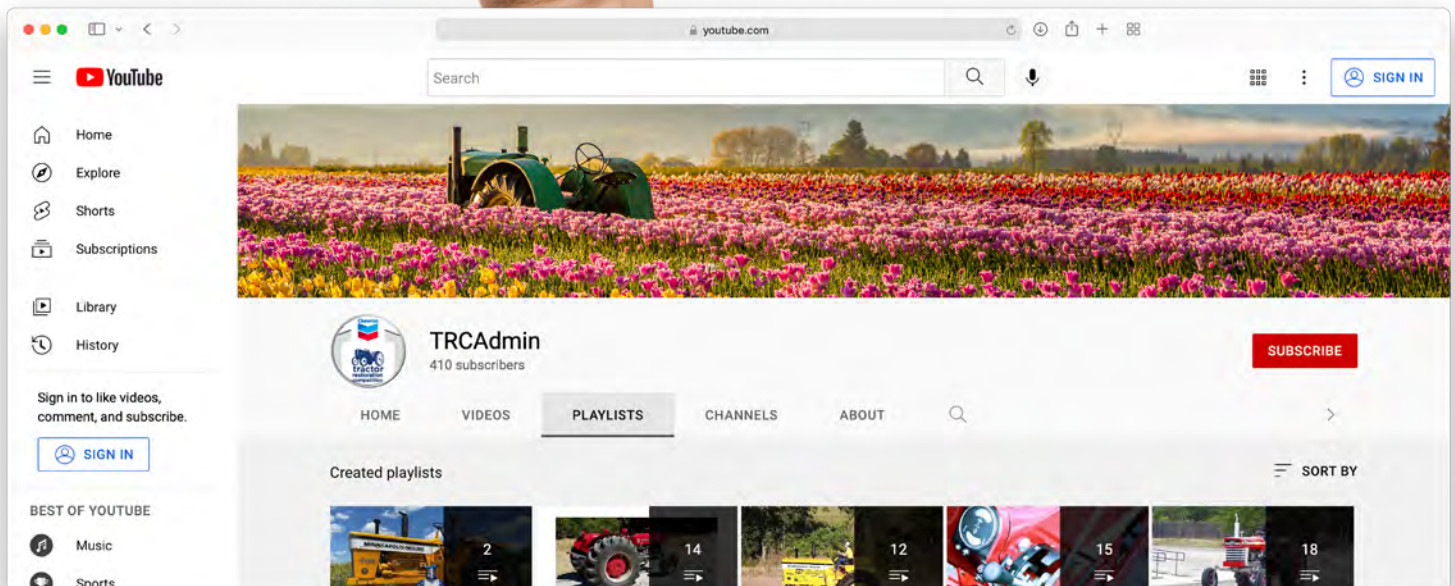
youtube.com

YouTube

Search

SIGN IN

Home
Explore
Shorts
Subscriptions
Library
History

Sign in to like videos, comment, and subscribe.

SIGN IN

BEST OF YOUTUBE
Music
Sports

tractor restoration competition

TRCAdmin
410 subscribers

SUBSCRIBE

HOME VIDEOS PLAYLISTS CHANNELS ABOUT

Created playlists

SORT BY

2
14
12
15
18